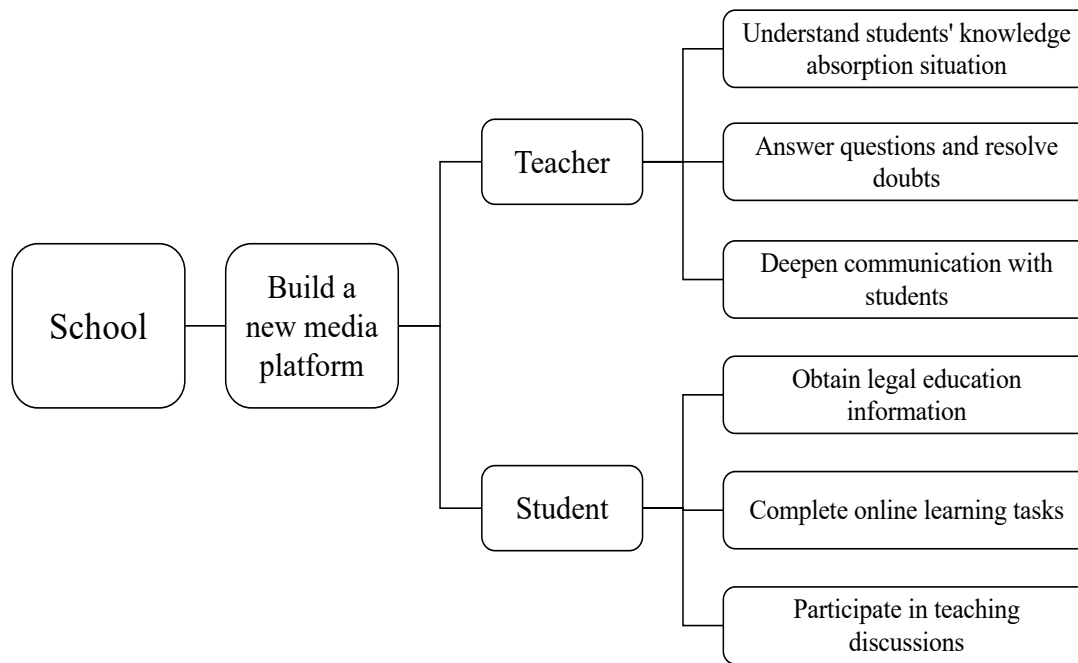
School

Build a new media platform

Teacher

Understand students' knowledge absorption situation

Answer questions and resolve doubts

Deepen communication with students

Student

Obtain legal education information

Complete online learning tasks

Participate in teaching discussions